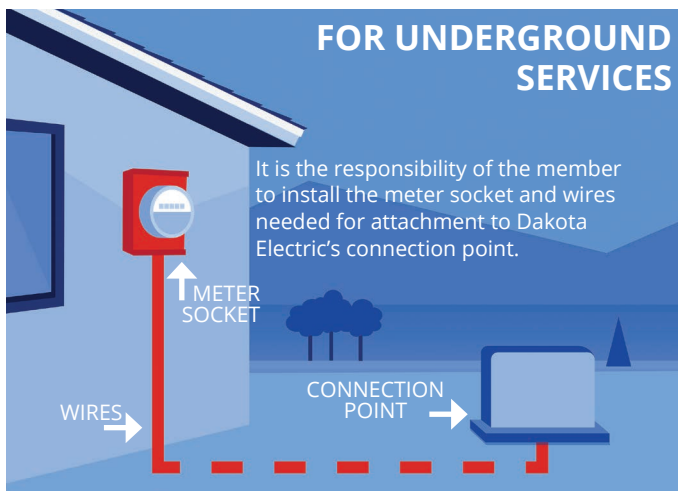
FOR UNDERGROUND SERVICES

It is the responsibility of the member to install the meter socket and wires needed for attachment to Dakota Electric's connection point.

METER SOCKET

CONNECTION POINT

WIRES